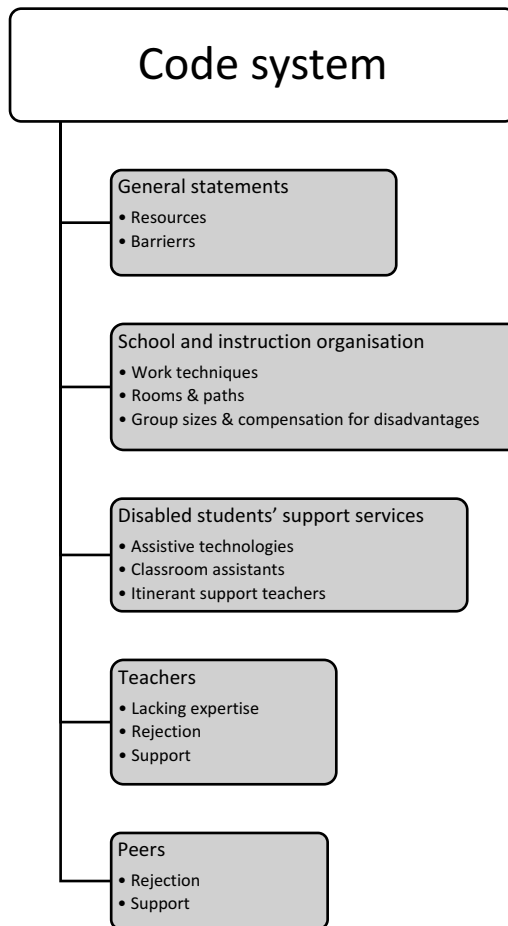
Code system

General statements
• Resources
• Barrierrs

School and instruction organisation
• Work techniques
• Rooms & paths
• Group sizes & compensation for disadvantages

Disabled students' support services
• Assistive technologies
• Classroom assistants
• Itinerant support teachers

Teachers
• Lacking expertise
• Rejection
• Support

Peers
• Rejection
• Support